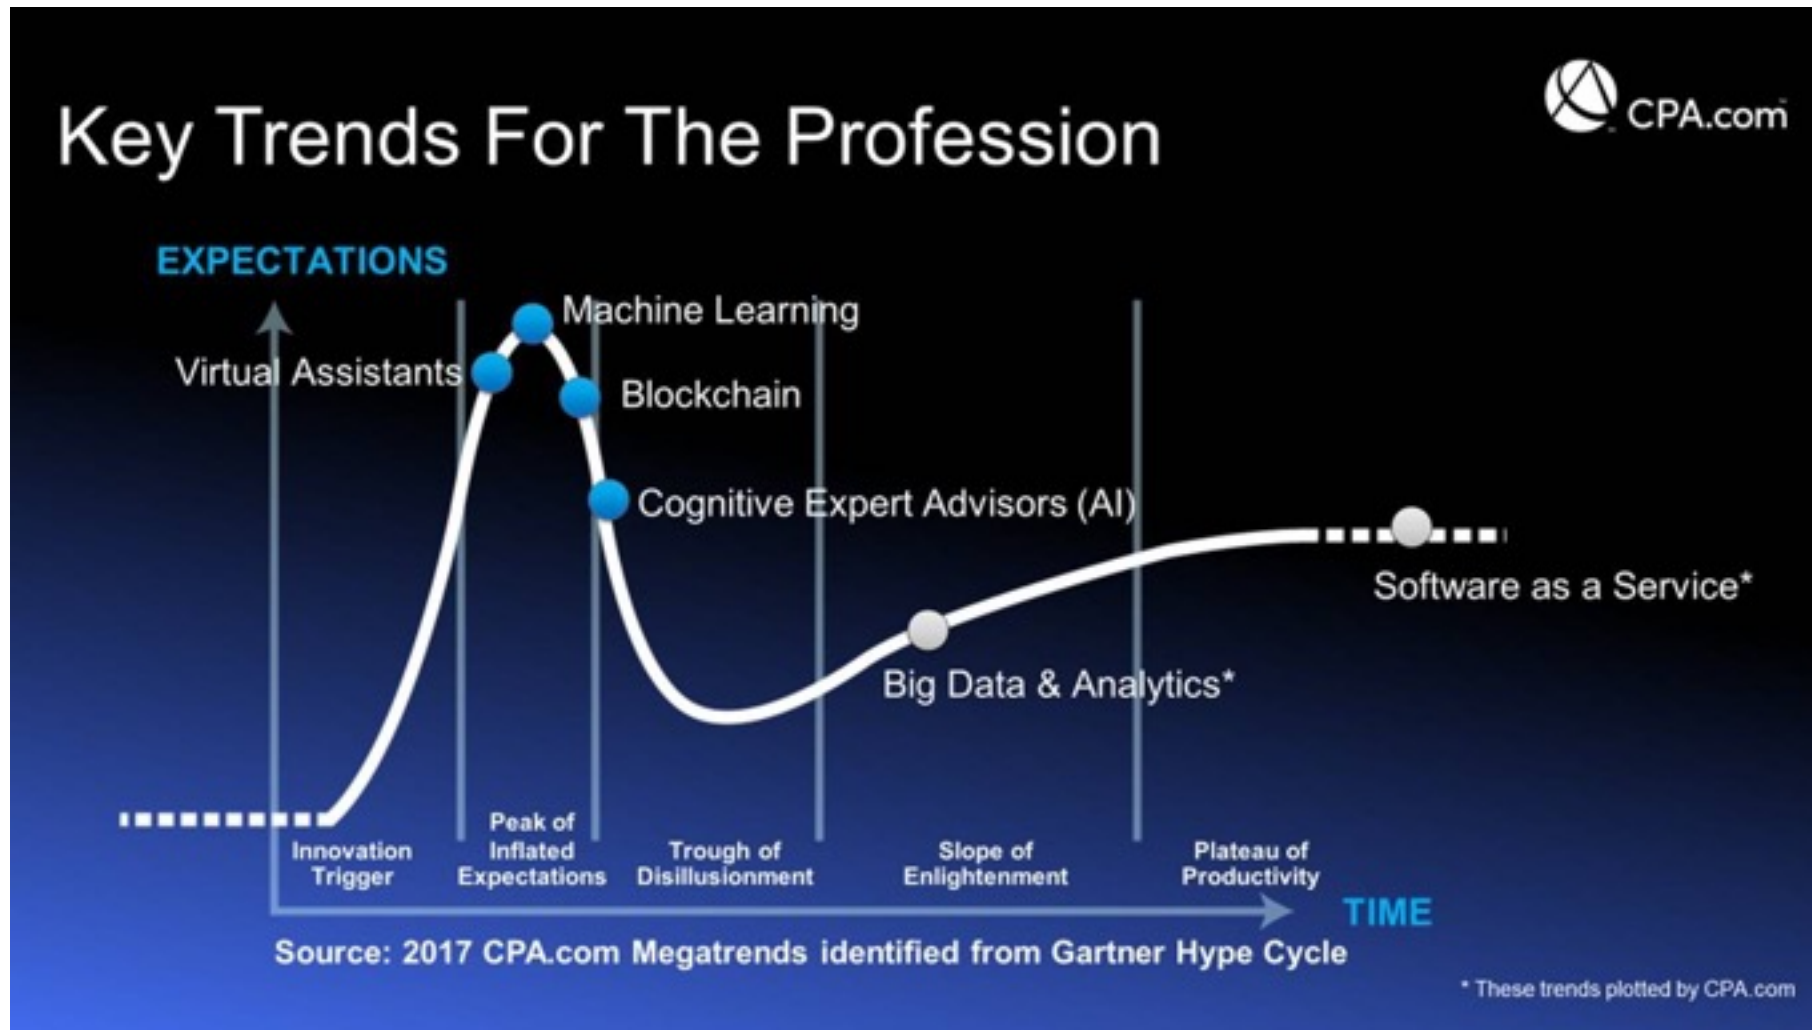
Key Trends For The Profession

CPA.com

EXPECTATIONS

Machine Learning

Virtual Assistants

Blockchain

Cognitive Expert Advisors (AI)

Software as a Service*

Big Data & Analytics*

Innovation Trigger

Peak of Inflated Expectations

Trough of Disillusionment

Slope of Enlightenment

Plateau of Productivity

TIME

Source: 2017 CPA.com Megatrends identified from Gartner Hype Cycle

* These trends plotted by CPA.com